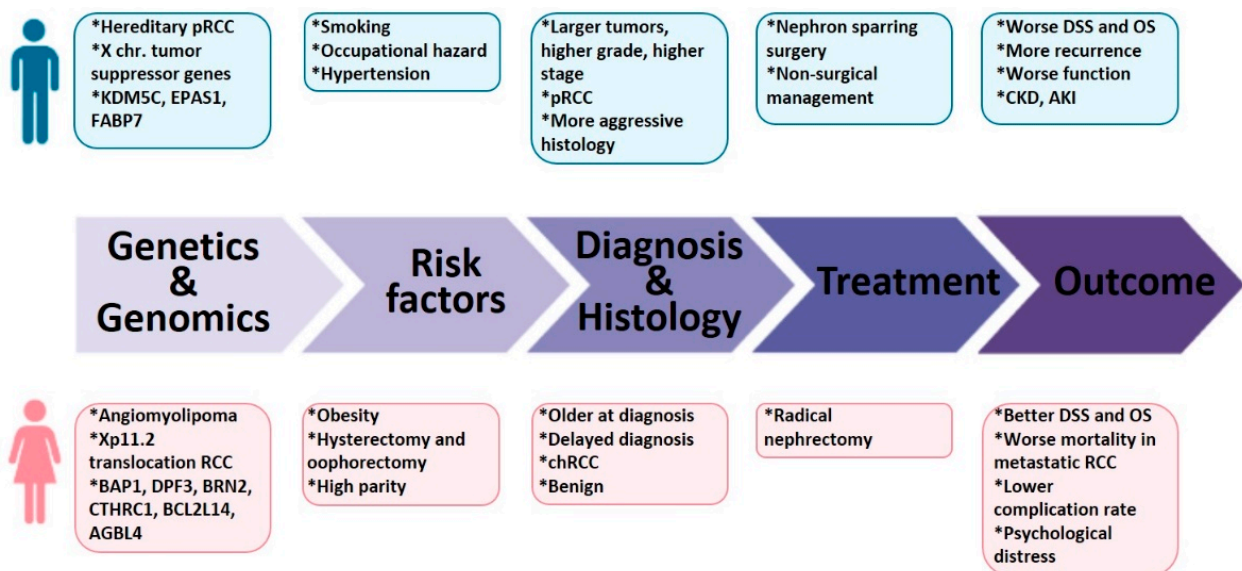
*Hereditary pRCC
*X chr. tumor suppressor genes
*KDM5C, EPAS1, FABP7

*Smoking
*Occupational hazard
*Hypertension

*Larger tumors, higher grade, higher stage
*pRCC
*More aggressive histology

*Nephron sparing surgery
*Non-surgical management

*Worse DSS and OS
*More recurrence
*Worse function
*CKD, AKI

Genetics & Genomics

Risk factors

Diagnosis & Histology

Treatment

Outcome

*Angiomyolipoma
*Xp11.2 translocation RCC
*BAP1, DPF3, BRN2, CTHRC1, BCL2L14, AGBL4

*Obesity
*Hysterectomy and oophorectomy
*High parity

*Older at diagnosis
*Delayed diagnosis
*chRCC
*Benign

*Radical nephrectomy

*Better DSS and OS
*Worse mortality in metastatic RCC
*Lower complication rate
*Psychological distress